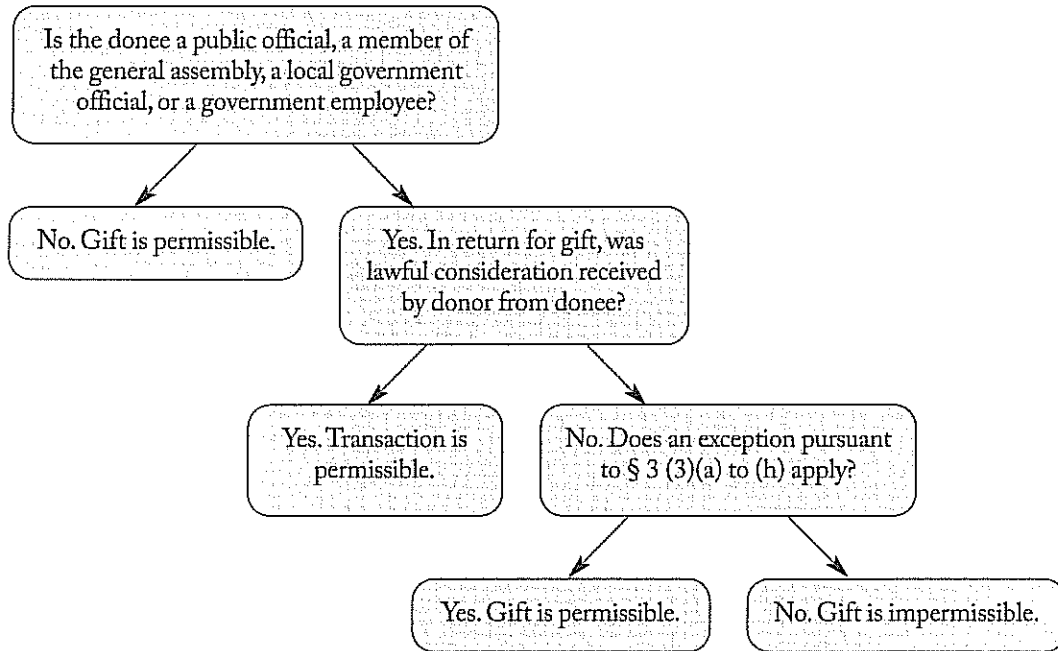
Is the donee a public official, a member of the general assembly, a local government official, or a government employee?

No. Gift is permissible.

Yes. In return for gift, was lawful consideration received by donor from donee?

Yes. Transaction is permissible.

No. Does an exception pursuant to § 3 (3)(a) to (h) apply?

Yes. Gift is permissible.

No. Gift is impermissible.